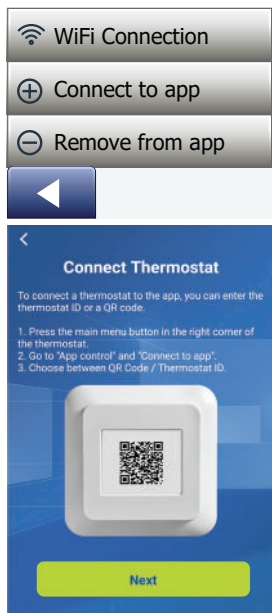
WiFi Connection

Connect to app

Remove from app

<

Connect Thermostat

To connect a thermostat to the app, you can enter the thermostat ID or a QR code.

1. Press the main menu button in the right corner of the thermostat.
2. Go to "App control" and "Connect to app".
3. Choose between QR Code / Thermostat ID.

Next